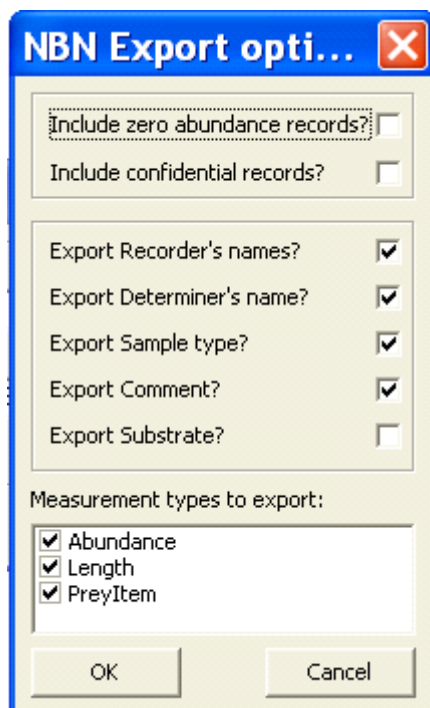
NBN Export opti...

Include zero abundance records?

Include confidential records?

Export Recorder's names?

Export Determiner's name?

Export Sample type?

Export Comment?

Export Substrate?

Measurement types to export:

Abundance
Length
PreyItem

OK

Cancel